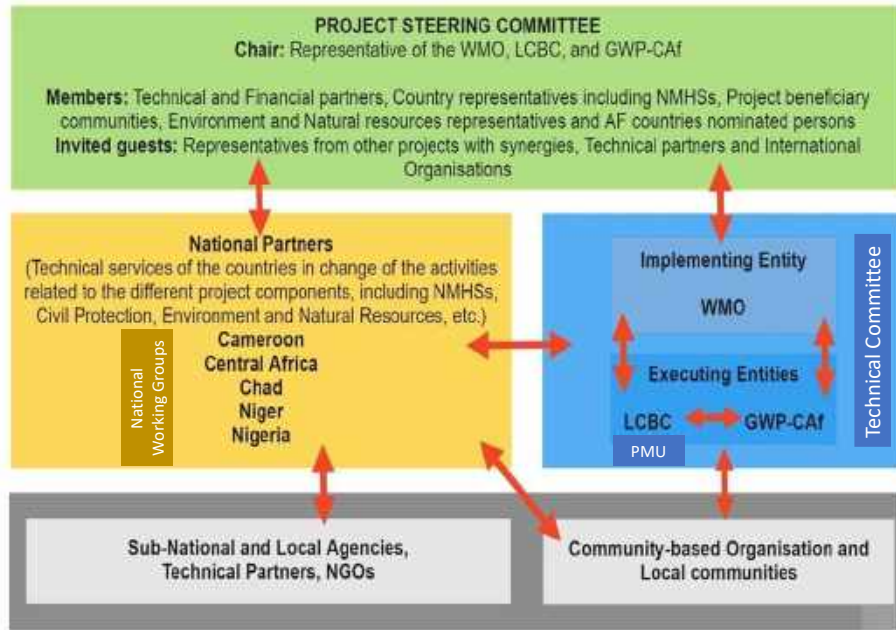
PROJECT STEERING COMMITTEE
Chair: Representative of the WMO, LCBC, and GWP-CAf

Members: Technical and Financial partners, Country representatives including NMHSs, Project beneficiary communities, Environment and Natural resources representatives and AF countries nominated persons
Invited guests: Representatives from other projects with synergies, Technical partners and International Organisations

National Partners
(Technical services of the countries in change of the activities related to the different project components, including NMHSs, Civil Protection, Environment and Natural Resources, etc.)
Cameroon
Central Africa
Chad
Niger
Nigeria

National Working Groups

Implementing Entity

WMO

Executing Entities

LCBC

GWP-CAf

PMU

Technical Committee

Sub-National and Local Agencies, Technical Partners, NGOs

Community-based Organisation and Local communities